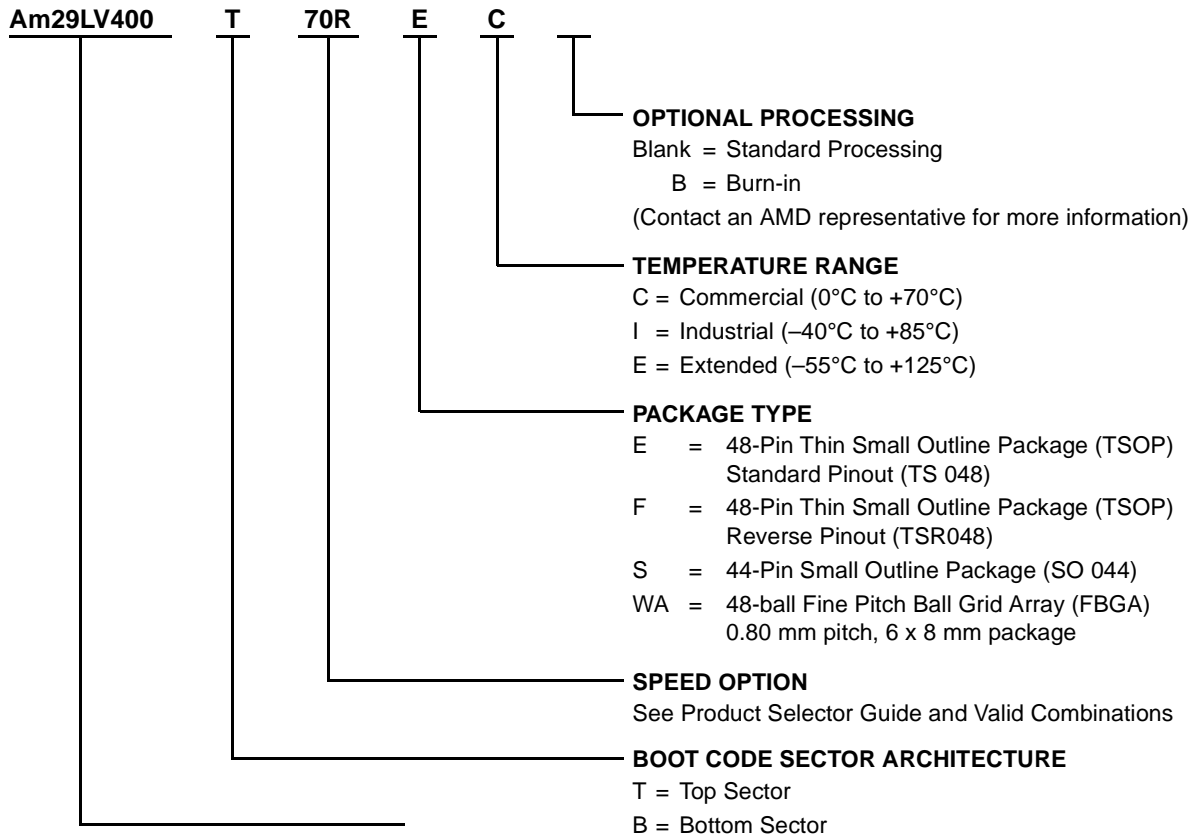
Am29LV400 T 70R E C

OPTIONAL PROCESSING
Blank = Standard Processing
B = Burn-in
(Contact an AMD representative for more information)

TEMPERATURE RANGE
C = Commercial (0°C to +70°C)
I = Industrial (–40°C to +85°C)
E = Extended (–55°C to +125°C)

PACKAGE TYPE
E = 48-Pin Thin Small Outline Package (TSOP) Standard Pinout (TS 048)
F = 48-Pin Thin Small Outline Package (TSOP) Reverse Pinout (TSR048)
S = 44-Pin Small Outline Package (SO 044)
WA = 48-ball Fine Pitch Ball Grid Array (FBGA) 0.80 mm pitch, 6 x 8 mm package

SPEED OPTION
See Product Selector Guide and Valid Combinations

BOOT CODE SECTOR ARCHITECTURE
T = Top Sector
B = Bottom Sector